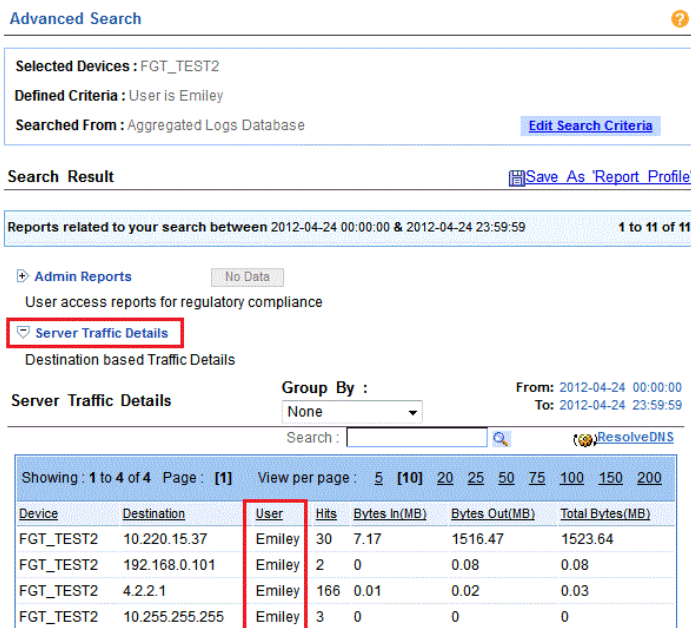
Advanced Search

Selected Devices : FGT_TEST2

Defined Criteria : User is Emiley

Searched From : Aggregated Logs Database

Edit Search Criteria

Search Result

Save As 'Report Profile'

Reports related to your search between 2012-04-24 00:00:00 & 2012-04-24 23:59:59

1 to 11 of 11

Admin Reports

No Data

User access reports for regulatory compliance

Server Traffic Details

Destination based Traffic Details

Server Traffic Details

Group By :

None

From: 2012-04-24 00:00:00

To: 2012-04-24 23:59:59

Search :

ResolveDNS

Showing : 1 to 4 of 4 Page : [1] View per page : 5 [10] 20 25 50 75 100 150 200

| Device | Destination | User | Hits | Bytes In(MB) | Bytes Out(MB) | Total Bytes(MB) |
|---|---|---|---|---|---|---|
| FGT_TEST2 | 10.220.15.37 | Emiley | 30 | 7.17 | 1516.47 | 1523.64 |
| FGT_TEST2 | 192.168.0.101 | Emiley | 2 | 0 | 0.08 | 0.08 |
| FGT_TEST2 | 4.2.2.1 | Emiley | 166 | 0.01 | 0.02 | 0.03 |
| FGT_TEST2 | 10.255.255.255 | Emiley | 3 | 0 | 0 | 0 |